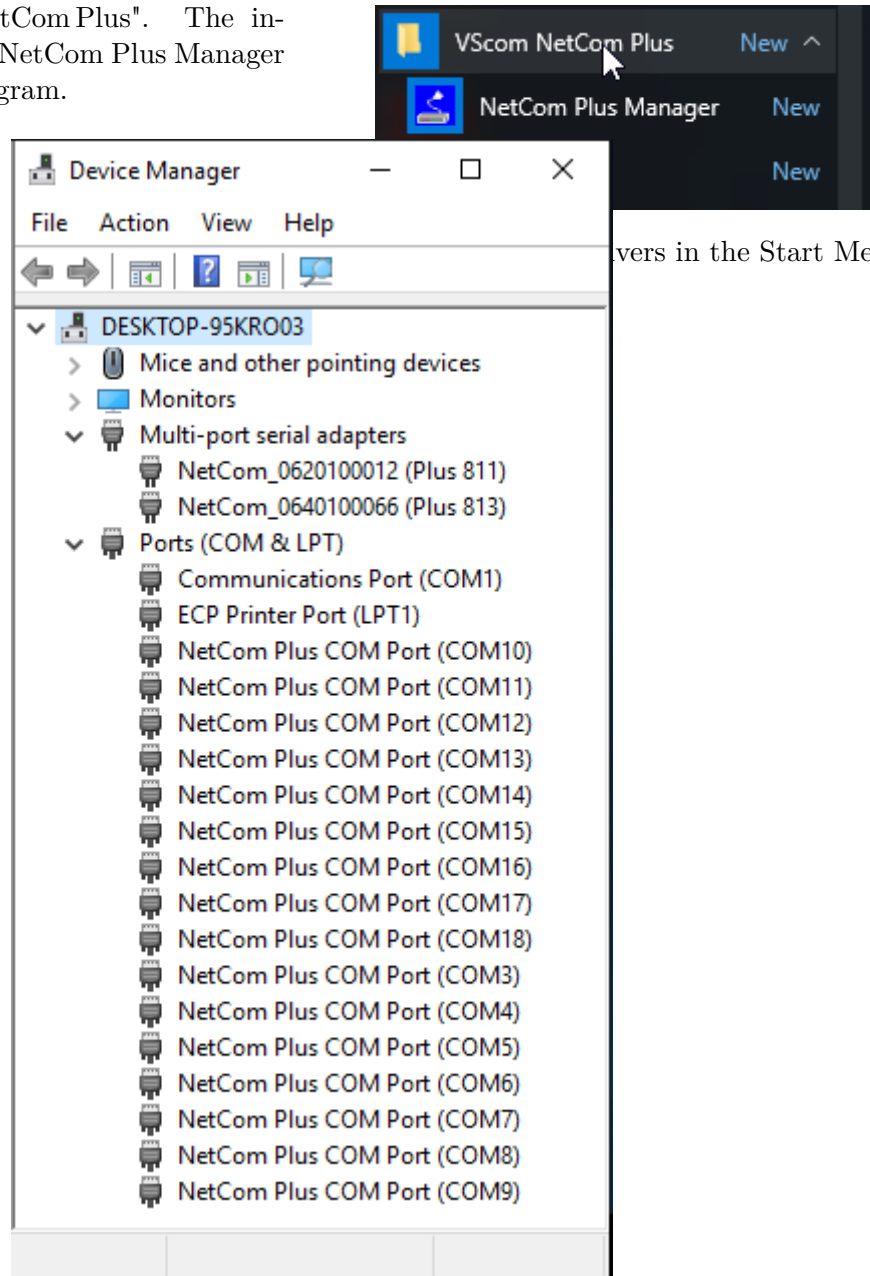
tCom Plus". The inNetCom Plus Manager gram.

VScom NetCom Plus New ^

NetCom Plus Manager New

New

vers in the Start Me

Device Manager

File Action View Help

DESKTOP-95KRO03
Mice and other pointing devices
Monitors
Multi-port serial adapters
NetCom_0620100012 (Plus 811)
NetCom_0640100066 (Plus 813)
Ports (COM & LPT)
Communications Port (COM1)
ECP Printer Port (LPT1)
NetCom Plus COM Port (COM10)
NetCom Plus COM Port (COM11)
NetCom Plus COM Port (COM12)
NetCom Plus COM Port (COM13)
NetCom Plus COM Port (COM14)
NetCom Plus COM Port (COM15)
NetCom Plus COM Port (COM16)
NetCom Plus COM Port (COM17)
NetCom Plus COM Port (COM18)
NetCom Plus COM Port (COM3)
NetCom Plus COM Port (COM4)
NetCom Plus COM Port (COM5)
NetCom Plus COM Port (COM6)
NetCom Plus COM Port (COM7)
NetCom Plus COM Port (COM8)
NetCom Plus COM Port (COM9)